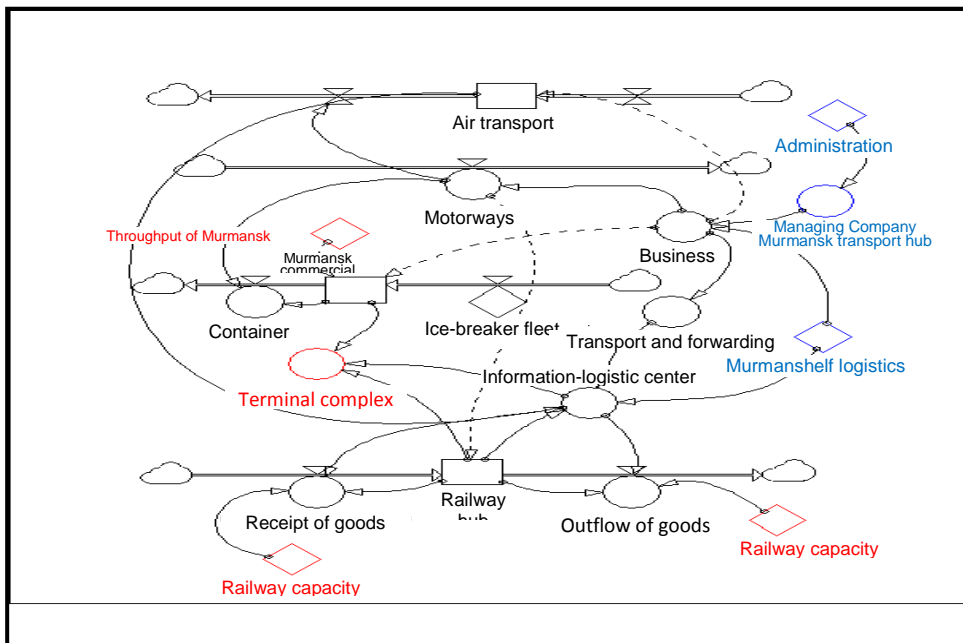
Air transport

Administration

Motorways

Managing Company Murmansk transport hub

Throughput of Murmansk

Business

Murmansk commercial

Container

Ice-breaker fleet

Transport and forwarding

Murmanshelf logistics

Information-logistic center

Terminal complex

Railway hub

Receipt of goods

Outflow of goods

Railway capacity

Railway capacity